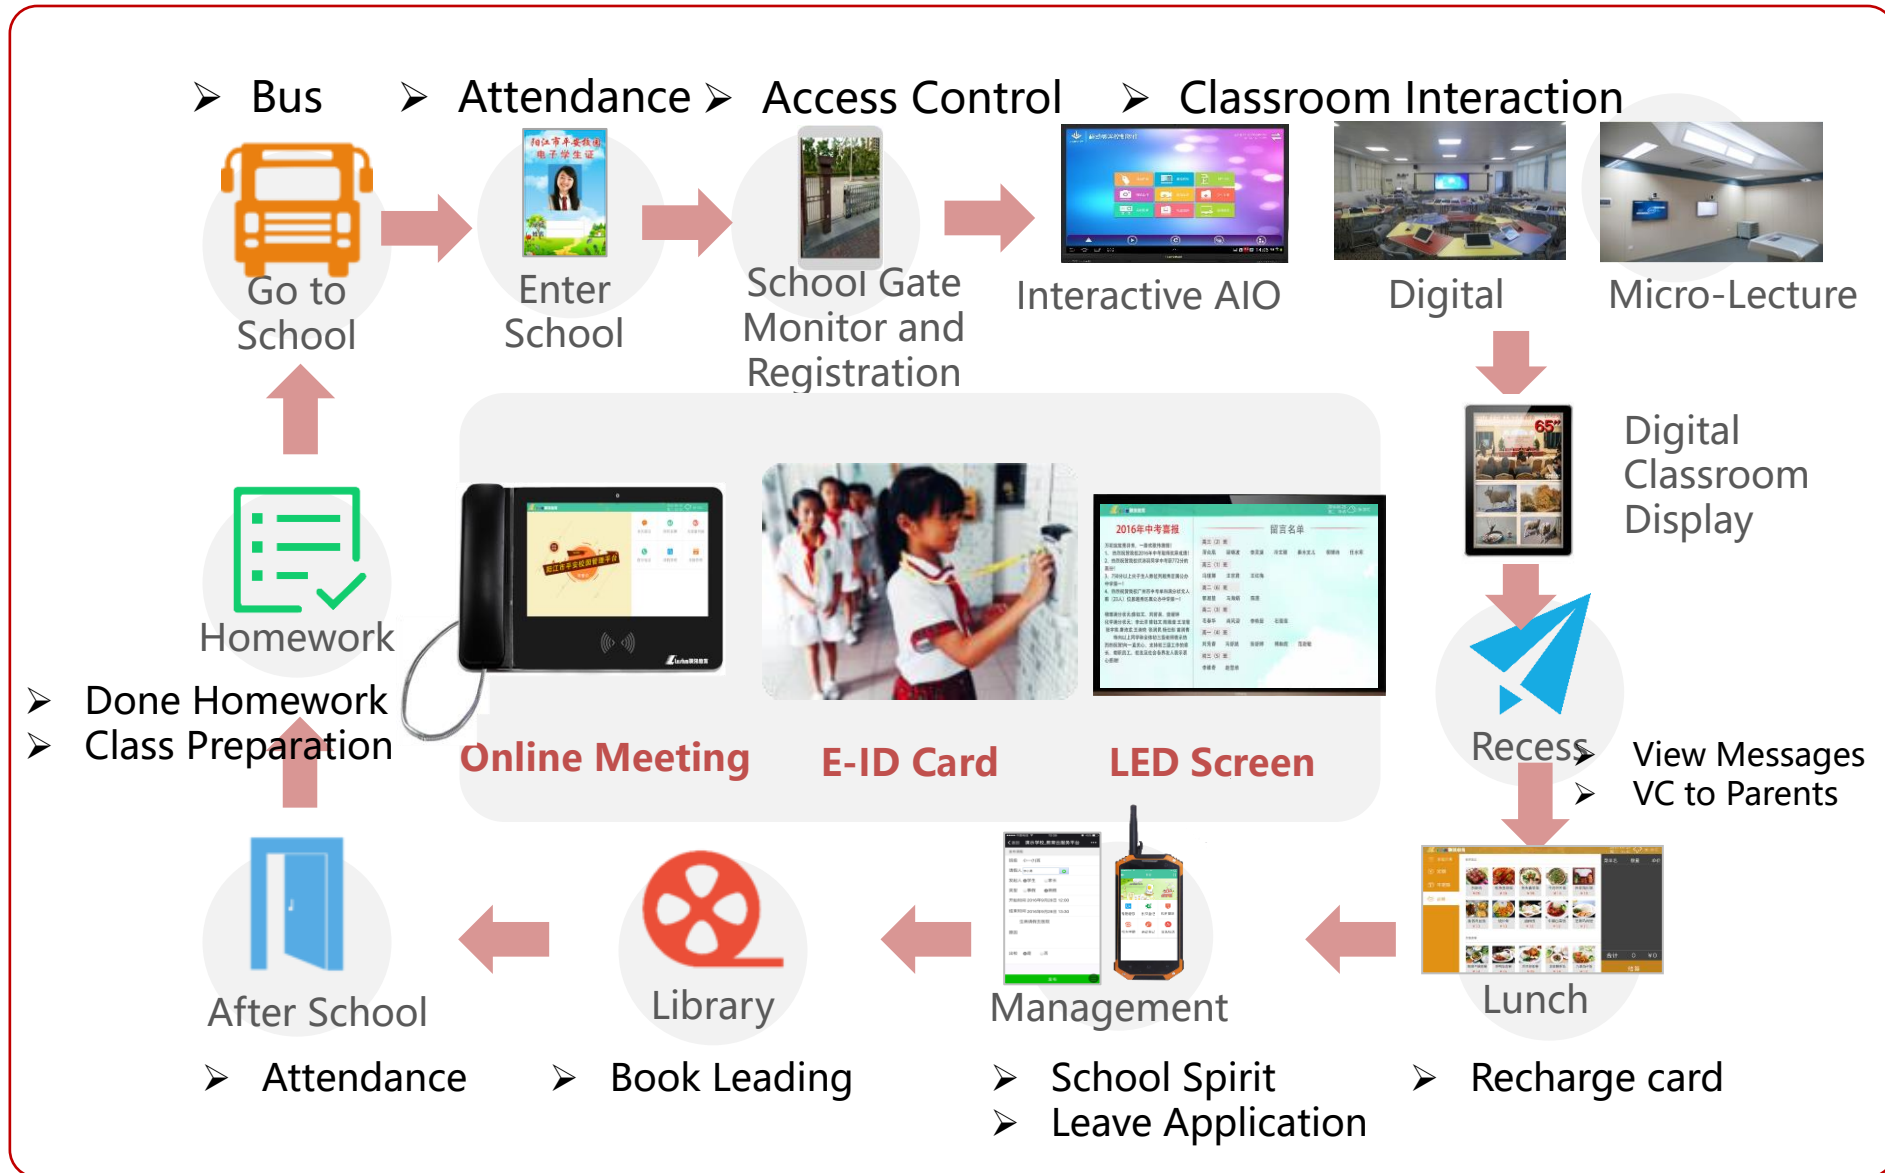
➢ Bus ➢ Attendance ➢ Access Control ➢ Classroom Interaction

Go to School

Enter School

School Gate Monitor and Registration

Interactive AIO

Digital

Micro-Lecture

Digital Classroom Display

Homework

➢ Done Homework
➢ Class Preparation

Online Meeting

E-ID Card

LED Screen

Recess

➢ View Messages
➢ VC to Parents

After School

Library

Management

Lunch

➢ Attendance

➢ Book Leading

➢ School Spirit
➢ Leave Application

➢ Recharge card